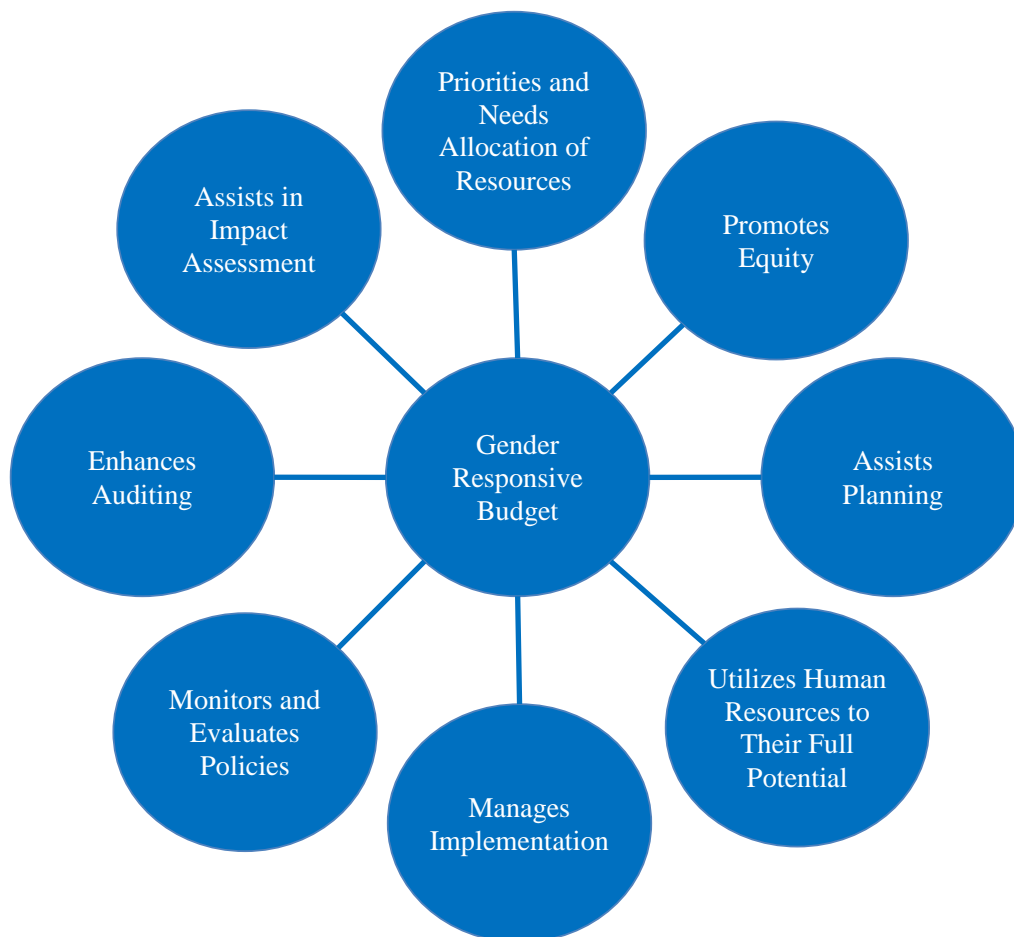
Gender Responsive Budget

Priorities and Needs Allocation of Resources

Promotes Equity

Assists Planning

Utilizes Human Resources to Their Full Potential

Manages Implementation

Monitors and Evaluates Policies

Enhances Auditing

Assists in Impact Assessment